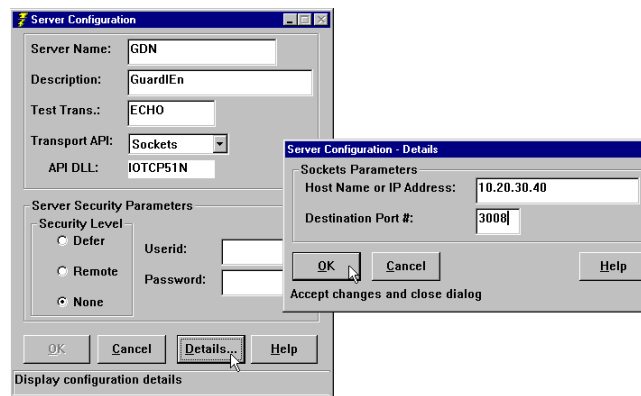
Server Configuration

Server Name: GDN

Description: GuardIEn

Test Trans.: ECHO

Transport API: Sockets

API DLL: IOTCP51N

Server Security Parameters

Security Level

Defer

Remote

None

Userid:

Password:

OK Cancel Details... Help

Display configuration details

Server Configuration - Details

Sockets Parameters

Host Name or IP Address: 10.20.30.40

Destination Port #: 3008

OK Cancel Help

Accept changes and close dialog